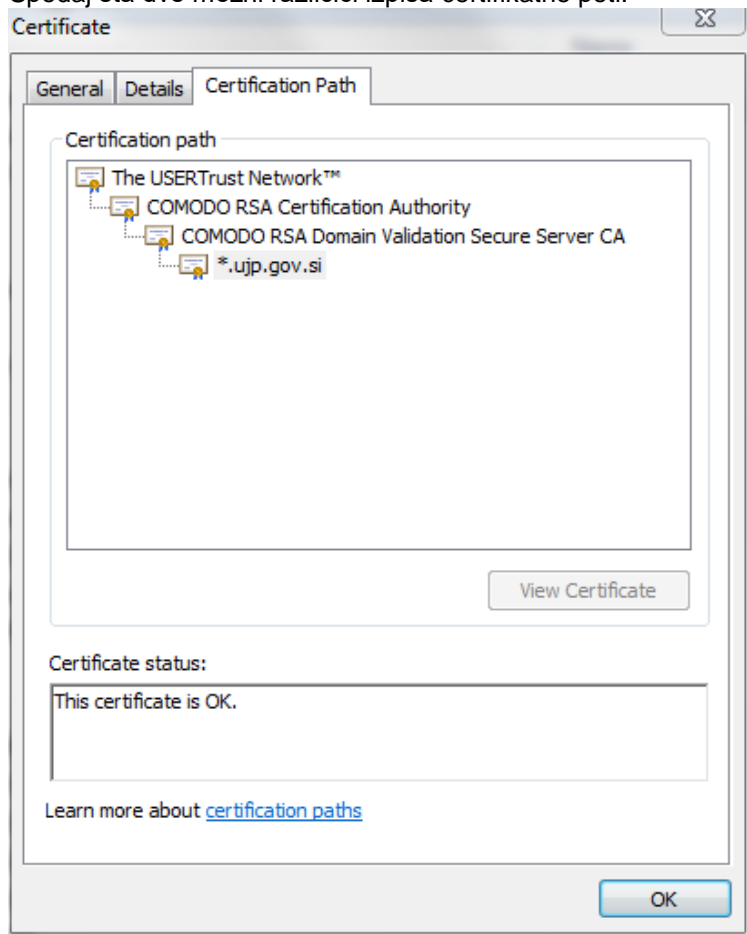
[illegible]
Certificate

General Details Certification Path

Certification path

The USERTrust Network™
COMODO RSA Certification Authority
COMODO RSA Domain Validation Secure Server CA
*.ujp.gov.si

View Certificate

Certificate status:

This certificate is OK.

Learn more about certification paths

OK